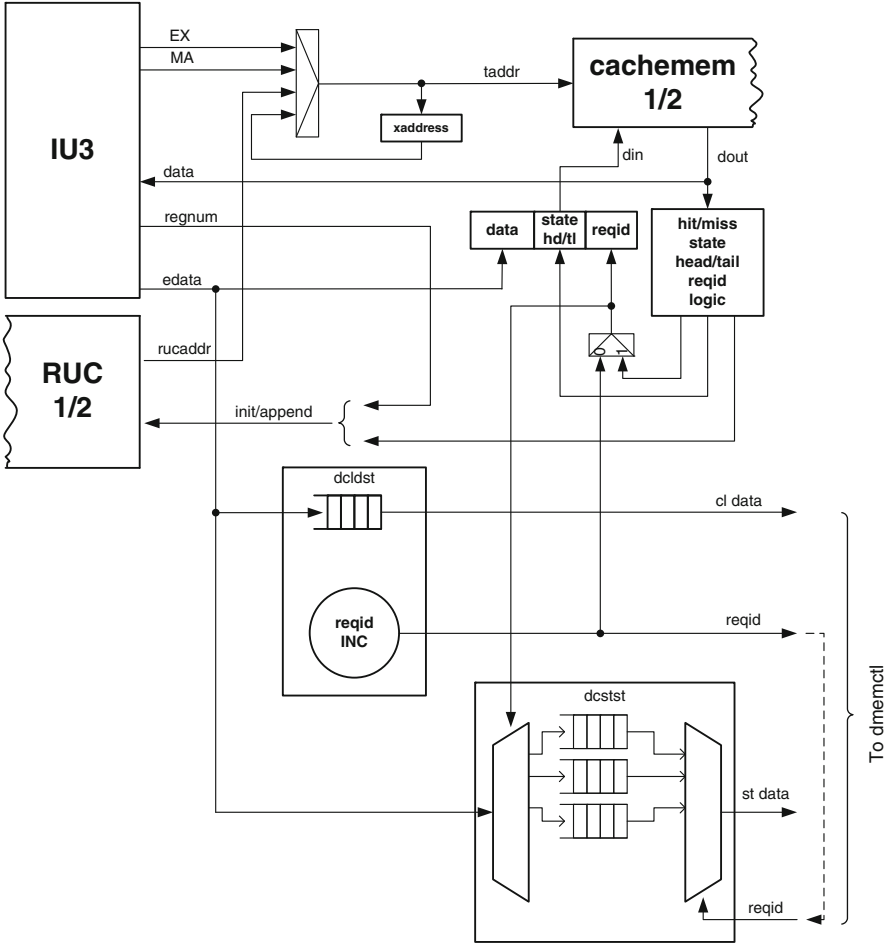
EX
MA
taddr
cachemem
1/2
xaddress
IU3
data
din
dout
regnum
data
state hd/tl
reqid
hit/miss state head/tail reqid logic
edata
RUC
1/2
rucaddr
init/append
dcldst
cl data
reqid INC
reqid
To dmemctl
dcstst
st data
reqid